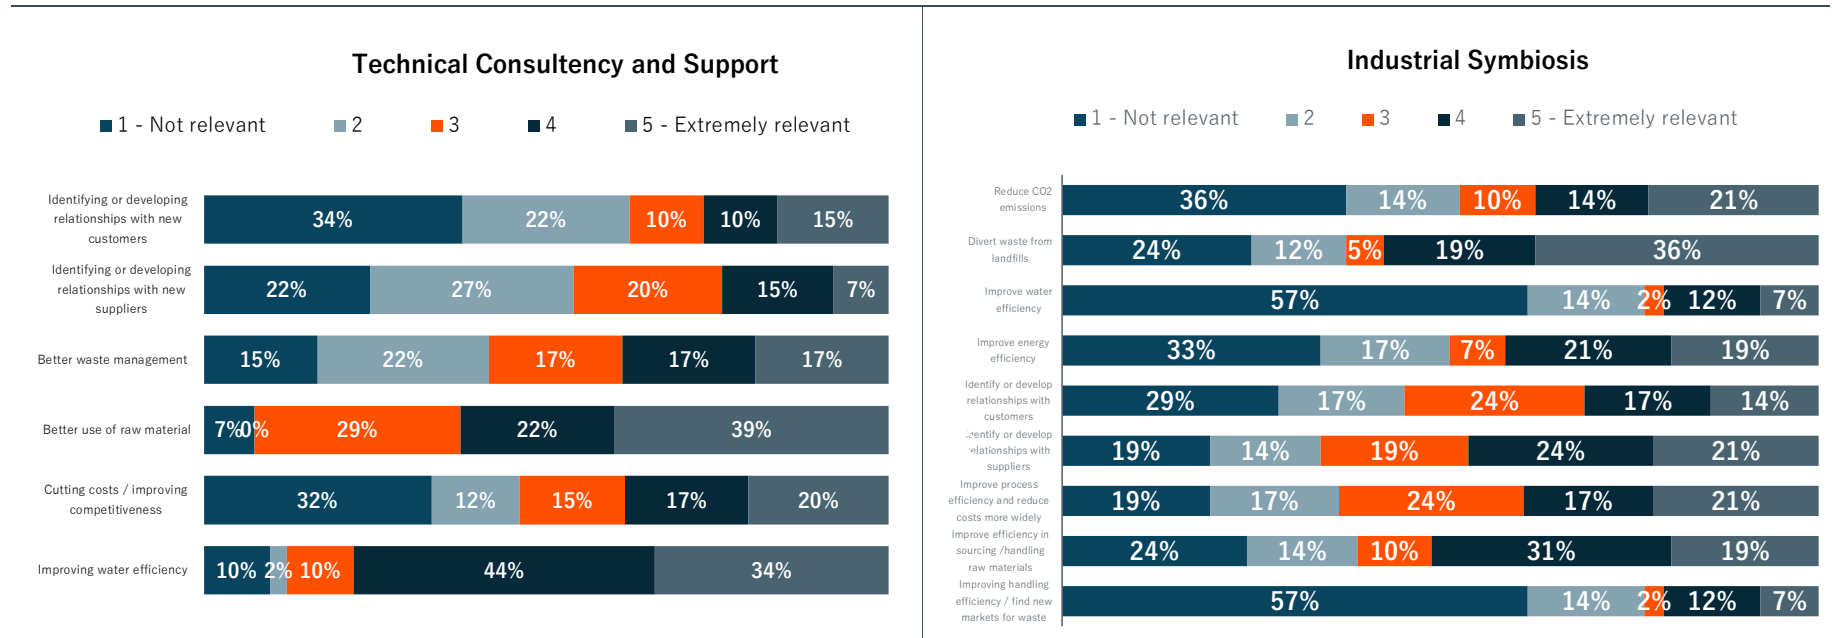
Technical Consultency and Support

1 - Not relevant 2 3 4 5 - Extremely relevant

| | 1 | 2 | 3 | 4 | 5 |
|---|---|---|---|---|---|
| Identifying or developing relationships with new customers | 34% | 22% | 10% | 10% | 15% |
| Identifying or developing relationships with new suppliers | 22% | 27% | 20% | 15% | 7% |
| Better waste management | 15% | 22% | 17% | 17% | 17% |
| Better use of raw material | 7% | 0% | 29% | 22% | 39% |
| Cutting costs / improving competitiveness | 32% | 12% | 15% | 17% | 20% |
| Improving water efficiency | 10% | 2% | 10% | 44% | 34% |

Industrial Symbiosis

1 - Not relevant 2 3 4 5 - Extremely relevant

| | 1 | 2 | 3 | 4 | 5 |
|---|---|---|---|---|---|
| Reduce CO2 emissions | 36% | 14% | 10% | 14% | 21% |
| Divert waste from landfills | 24% | 12% | 5% | 19% | 36% |
| Improve water efficiency | 57% | 14% | 2% | 12% | 7% |
| Improve energy efficiency | 33% | 17% | 7% | 21% | 19% |
| Identify or develop relationships with customers | 29% | 17% | 24% | 17% | 14% |
| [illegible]entify or develop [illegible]elationships with suppliers | 19% | 14% | 19% | 24% | 21% |
| Improve process efficiency and reduce costs more widely | 19% | 17% | 24% | 17% | 21% |
| Improve efficiency in sourcing /handling raw materials | 24% | 14% | 10% | 31% | 19% |
| Improving handling efficiency / find new markets for waste | 57% | 14% | 2% | 12% | 7% |